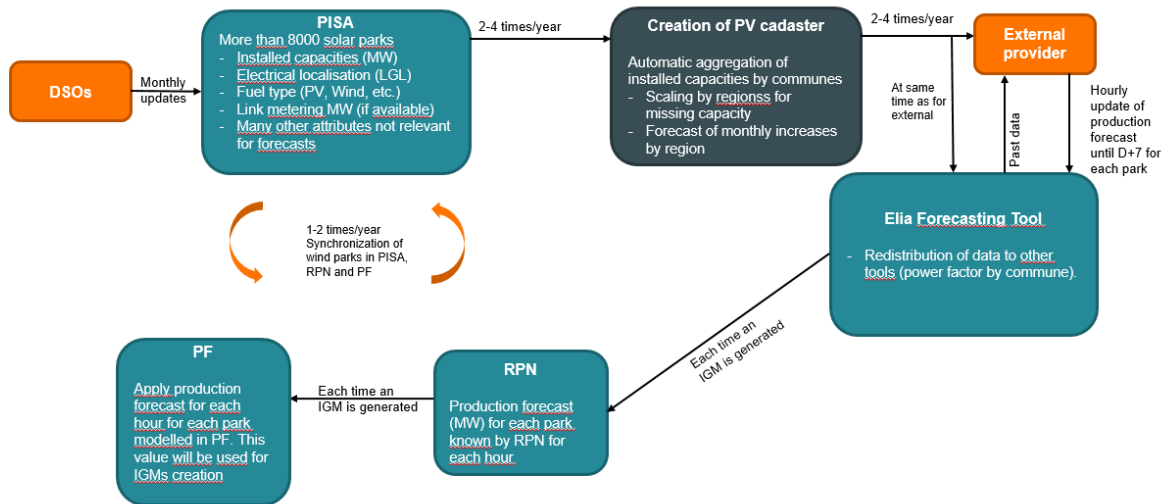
DSOs

Monthly updates

PISA
More than 8000 solar parks
- Installed capacities (MW)
- Electrical localisation (LGL)
- Fuel type (PV, Wind, etc.)
- Link metering MW (if available)
- Many other attributes not relevant for forecasts

2-4 times/year

Creation of PV cadaster
Automatic aggregation of installed capacities by communes
- Scaling by regionss for missing capacity
- Forecast of monthly increases by region

2-4 times/year

External provider

At same time as for external

Past data

Hourly update of production forecast until D+7 for each park

Elia Forecasting Tool
- Redistribution of data to other tools (power factor by commune).

1-2 times/year
Synchronization of wind parks in PISA, RPN and PF

Each time an IGM is generated

RPN
Production forecast (MW) for each park known by RPN for each hour

Each time an IGM is generated

PF
Apply production forecast for each hour for each park modelled in PF. This value will be used for IGMs creation